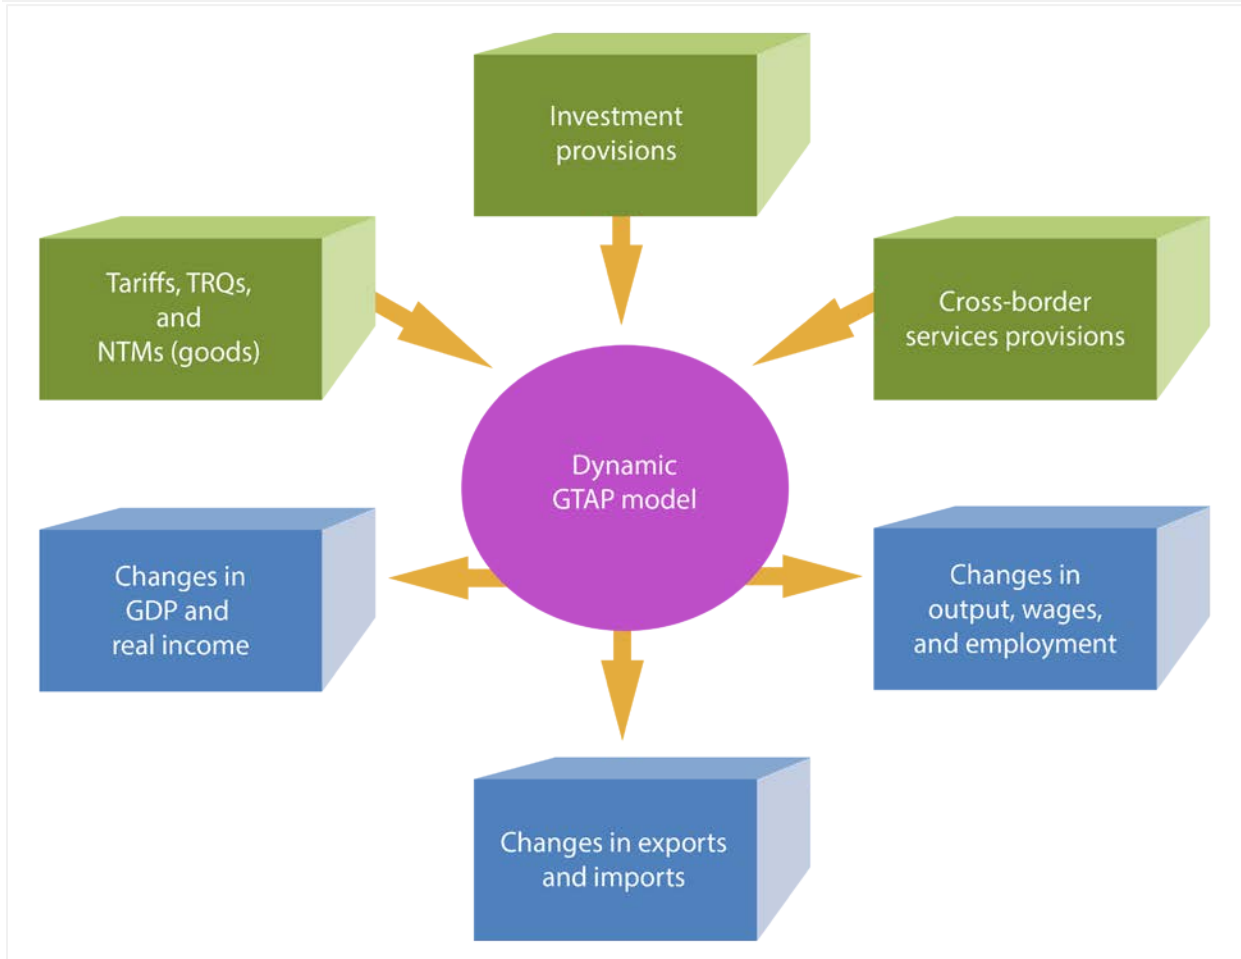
Investment provisions

Tariffs, TRQs, and NTMs (goods)

Cross-border services provisions

Dynamic GTAP model

Changes in GDP and real income

Changes in output, wages, and employment

Changes in exports and imports